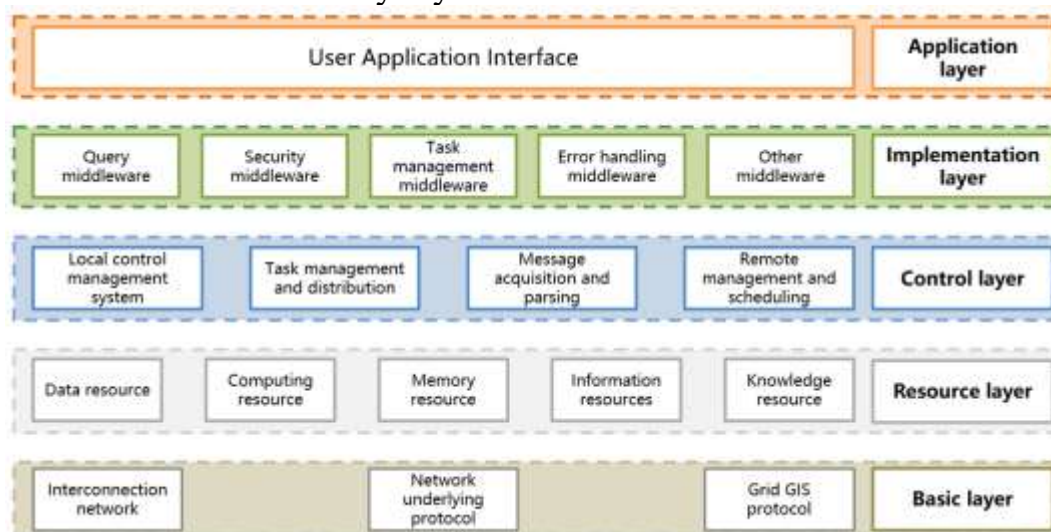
User Application Interface

Application layer

Query middleware

Security middleware

Task management middleware

Error handling middleware

Other middleware

Implementation layer

Local control management system

Task management and distribution

Message acquisition and parsing

Remote management and scheduling

Control layer

Data resource

Computing resource

Memory resource

Information resources

Knowledge resource

Resource layer

Interconnection network

Network underlying protocol

Grid GIS protocol

Basic layer